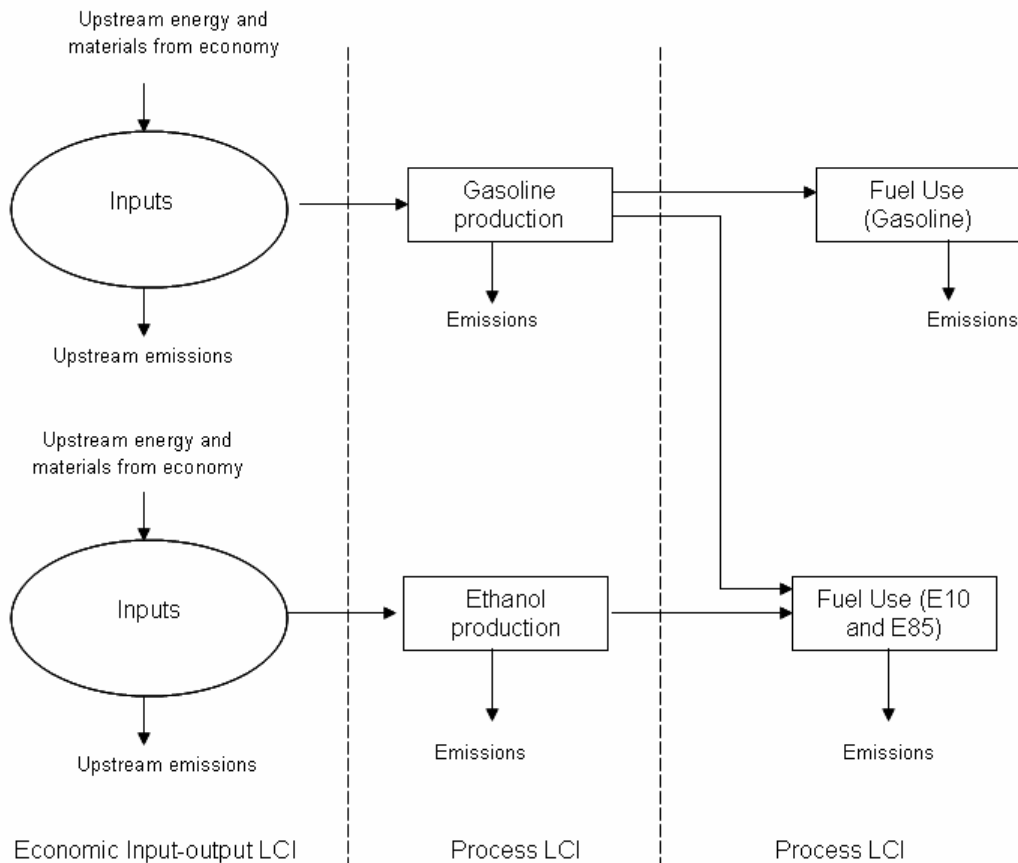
Upstream energy and materials from economy

Inputs

Upstream emissions

Gasoline production

Emissions

Fuel Use (Gasoline)

Emissions

Upstream energy and materials from economy

Inputs

Upstream emissions

Ethanol production

Emissions

Fuel Use (E10 and E85)

Emissions

Economic Input-output LCI

Process LCI

Process LCI